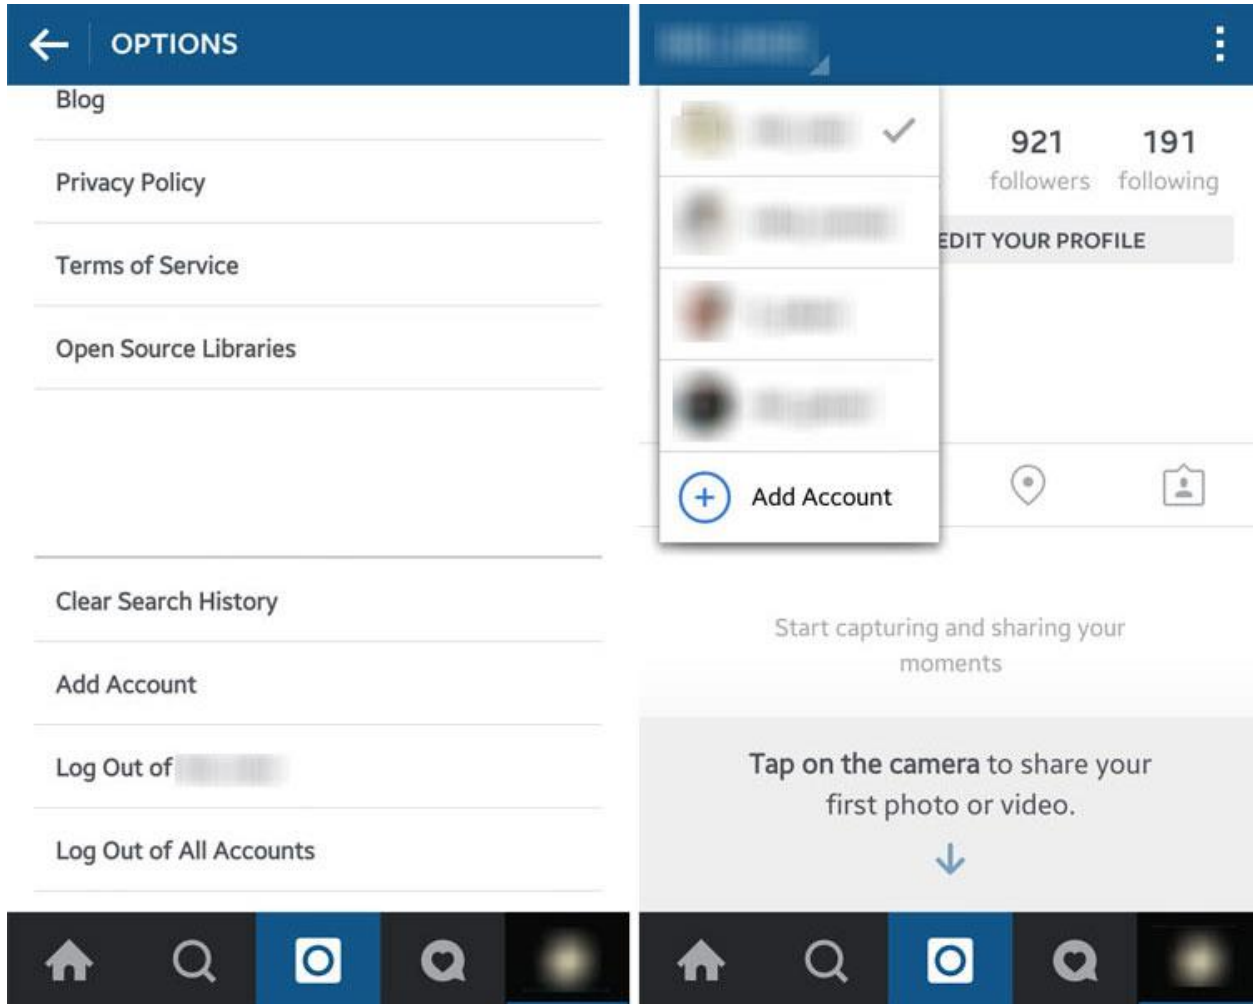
OPTIONS

Blog

Privacy Policy

Terms of Service

Open Source Libraries

Clear Search History

Add Account

Log Out of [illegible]

Log Out of All Accounts

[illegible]

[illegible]
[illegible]
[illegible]
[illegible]

Add Account

921 followers

191 following

EDIT YOUR PROFILE

Start capturing and sharing your moments

Tap on the camera to share your first photo or video.